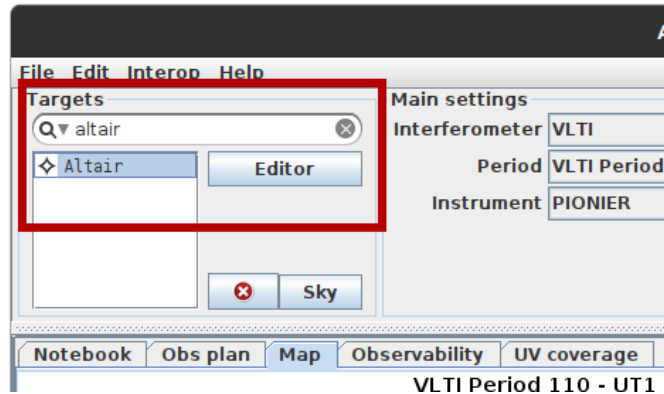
A

File Edit Interop Help

Targets

altair

Altair

Editor

Sky

Main settings

Interferometer VLTI

Period VLTI Period

Instrument PIONIER

Notebook Obs plan Map Observability UV coverage

VLTI Period 110 - UT1